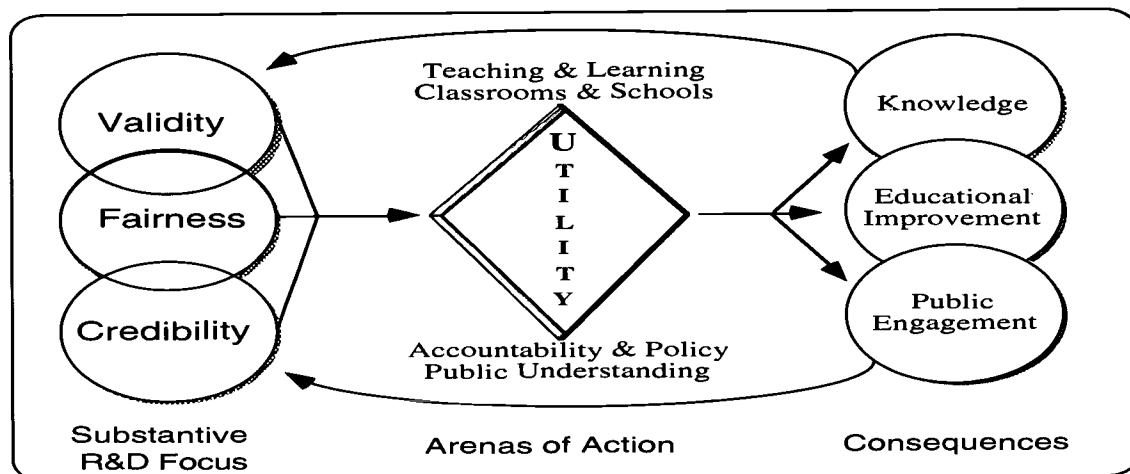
Teaching & Learning
Classrooms & Schools

Validity

Fairness

Credibility

U
T
I
L
I
T
Y

Knowledge

Educational Improvement

Public Engagement

Accountability & Policy
Public Understanding

Substantive R&D Focus

Arenas of Action

Consequences